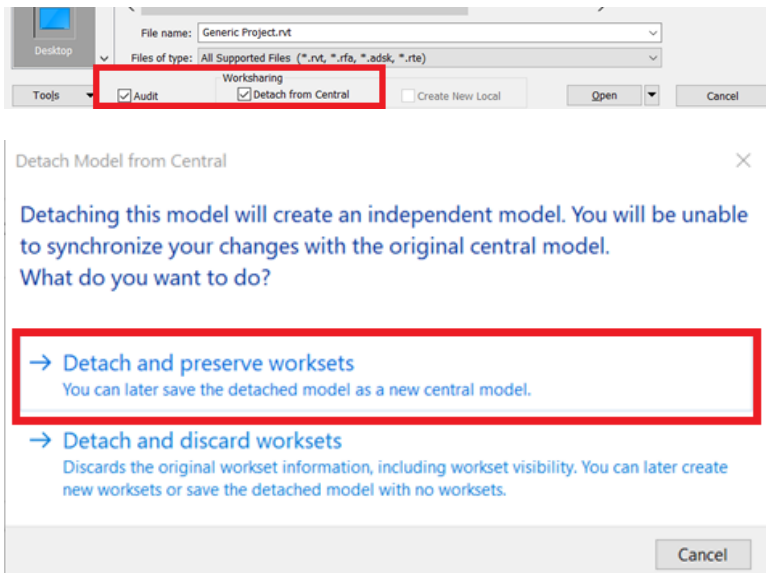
Desktop

File name: Generic Project.rvt

Files of type: All Supported Files (*.rvt, *.rfa, *.adsk, *.rte)

Tools

Audit

Worksharing

Detach from Central

Create New Local

Open

Cancel

Detach Model from Central

Detaching this model will create an independent model. You will be unable to synchronize your changes with the original central model.
What do you want to do?

→ Detach and preserve worksets
You can later save the detached model as a new central model.

→ Detach and discard worksets
Discards the original workset information, including workset visibility. You can later create new worksets or save the detached model with no worksets.

Cancel